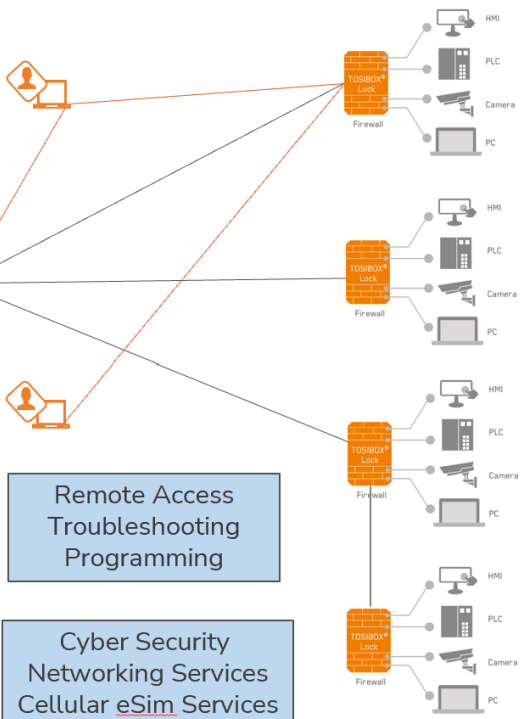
TOSIBOX® Lock

Firewall

HMI

PLC

Camera

PC

TOSIBOX® Lock

Firewall

HMI

PLC

Camera

PC

TOSIBOX® Lock

Firewall

HMI

PLC

Camera

PC

TOSIBOX® Lock

Firewall

HMI

PLC

Camera

PC

Remote Access
Troubleshooting
Programming

Cyber Security
Networking Services
Cellular eSim Services